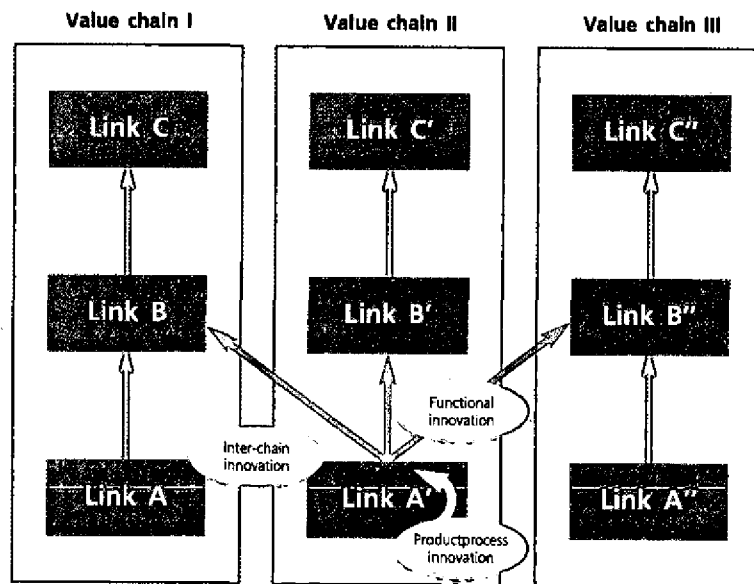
Value chain I

Link C

Link B

Link A

Value chain II

Link C'

Link B'

Link A'

Value chain III

Link C''

Link B''

Link A''

Functional innovation

Inter-chain innovation

Productprocess innovation